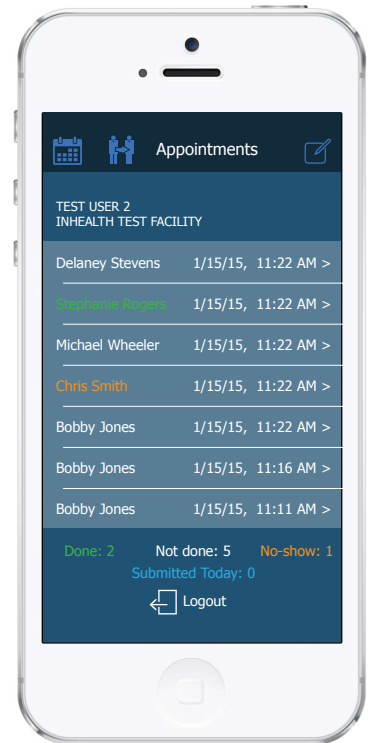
Appointments

TEST USER 2
INHEALTH TEST FACILITY

Delaney Stevens 1/15/15, 11:22 AM >

Stephanie Rogers 1/15/15, 11:22 AM >

Michael Wheeler 1/15/15, 11:22 AM >

Chris Smith 1/15/15, 11:22 AM >

Bobby Jones 1/15/15, 11:22 AM >

Bobby Jones 1/15/15, 11:16 AM >

Bobby Jones 1/15/15, 11:11 AM >

Done: 2 Not done: 5 No-show: 1

Submitted Today: 0

Logout